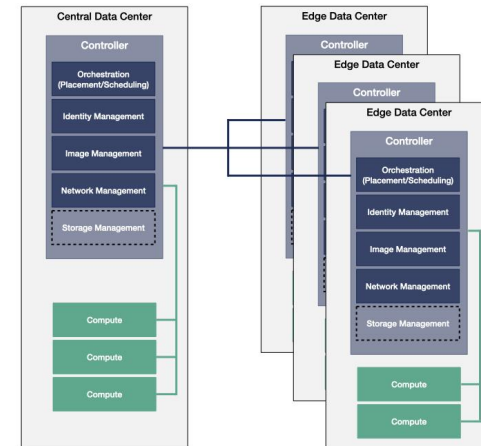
Central Data Center

Controller

Orchestration (Placement/Scheduling)

Identity Management

Image Management

Network Management

Storage Management

Compute

Compute

Compute

Edge Data Center

Controller

Edge Data Center

Controller

Edge Data Center

Controller

Orchestration (Placement/Scheduling)

Identity Management

Image Management

Network Management

Storage Management

Compute

Compute